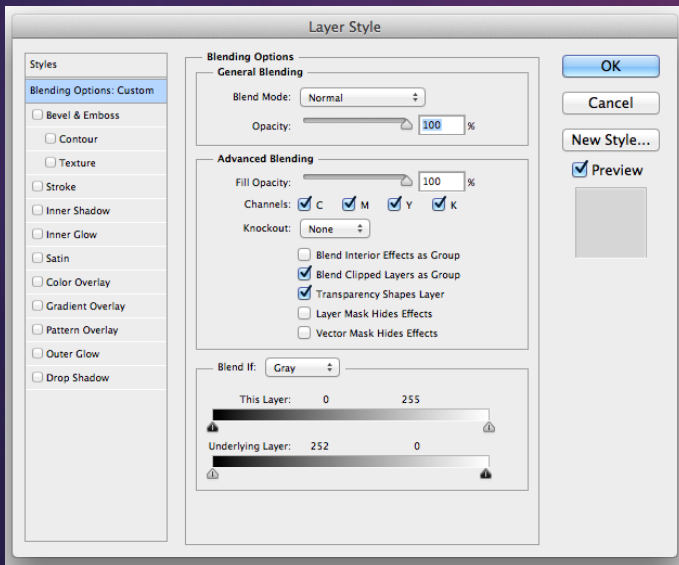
Layer Style

Styles
Blending Options: Custom
Bevel & Emboss
Contour
Texture
Stroke
Inner Shadow
Inner Glow
Satin
Color Overlay
Gradient Overlay
Pattern Overlay
Outer Glow
Drop Shadow

Blending Options
General Blending
Blend Mode: Normal
Opacity: 100 %

Advanced Blending
Fill Opacity: 100 %
Channels: C M Y K
Knockout: None
Blend Interior Effects as Group
Blend Clipped Layers as Group
Transparency Shapes Layer
Layer Mask Hides Effects
Vector Mask Hides Effects

Blend If: Gray
This Layer: 0 255
Underlying Layer: 252 0

OK
Cancel
New Style...
Preview